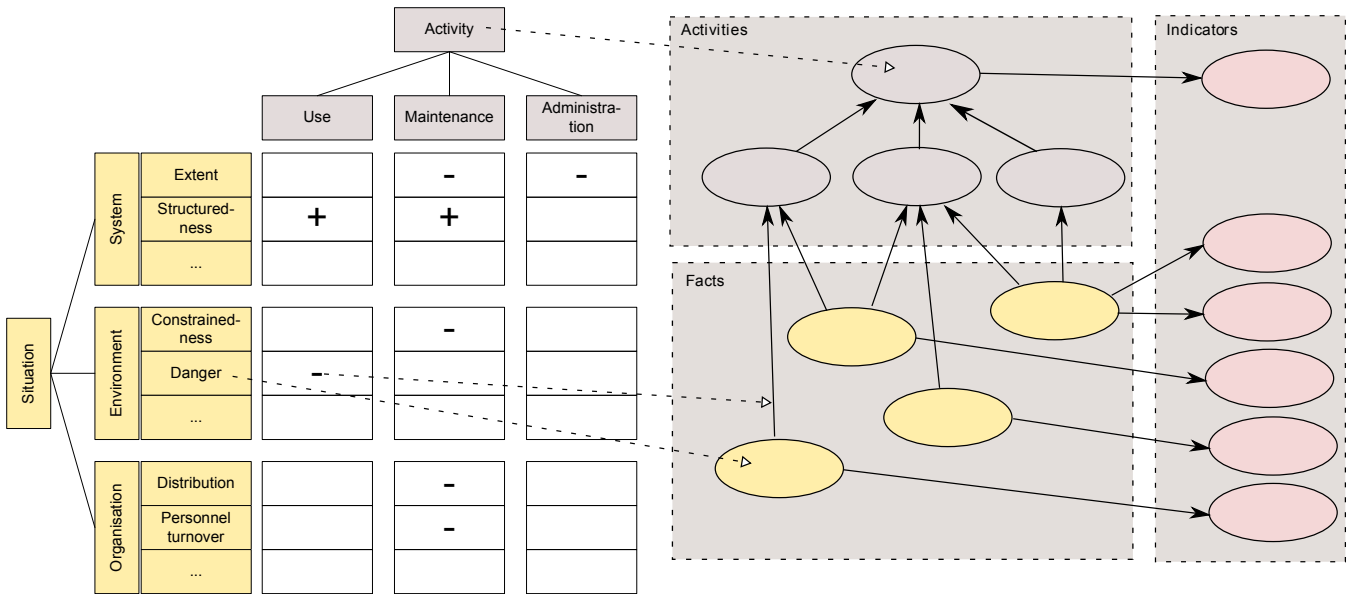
Activity

Use | Maintenance | Administration

Situation

System
Extent
Structuredness
...

Environment
Constrainedness
Danger
...

Organisation
Distribution
Personnel turnover
...

| Use | Maintenance | Administration |
|---|---|---|
| | - | - |
| + | + | |
| | | |
| | - | |
| - | | |
| | | |
| | - | |
| | - | |
| | | |

Activities

Facts

Indicators